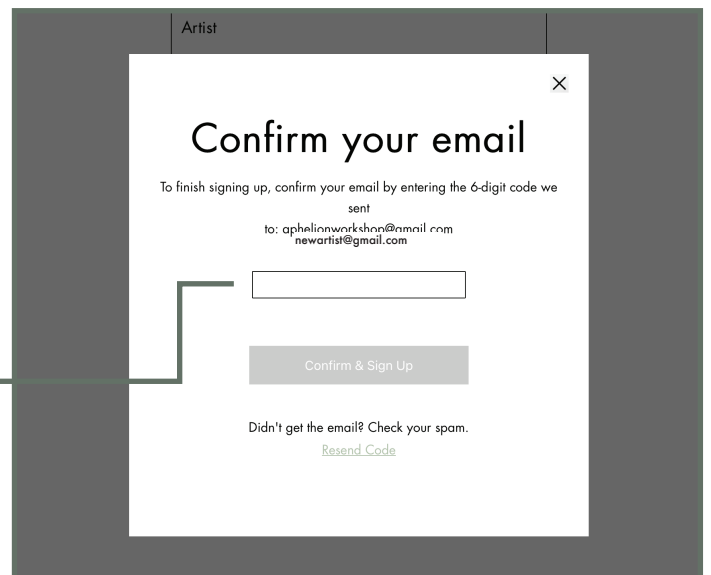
Artist

×

Confirm your email

To finish signing up, confirm your email by entering the 6-digit code we sent

to: aphelionworkshop@gmail.com
newartist@gmail.com

Confirm & Sign Up

Didn't get the email? Check your spam.

Resend Code